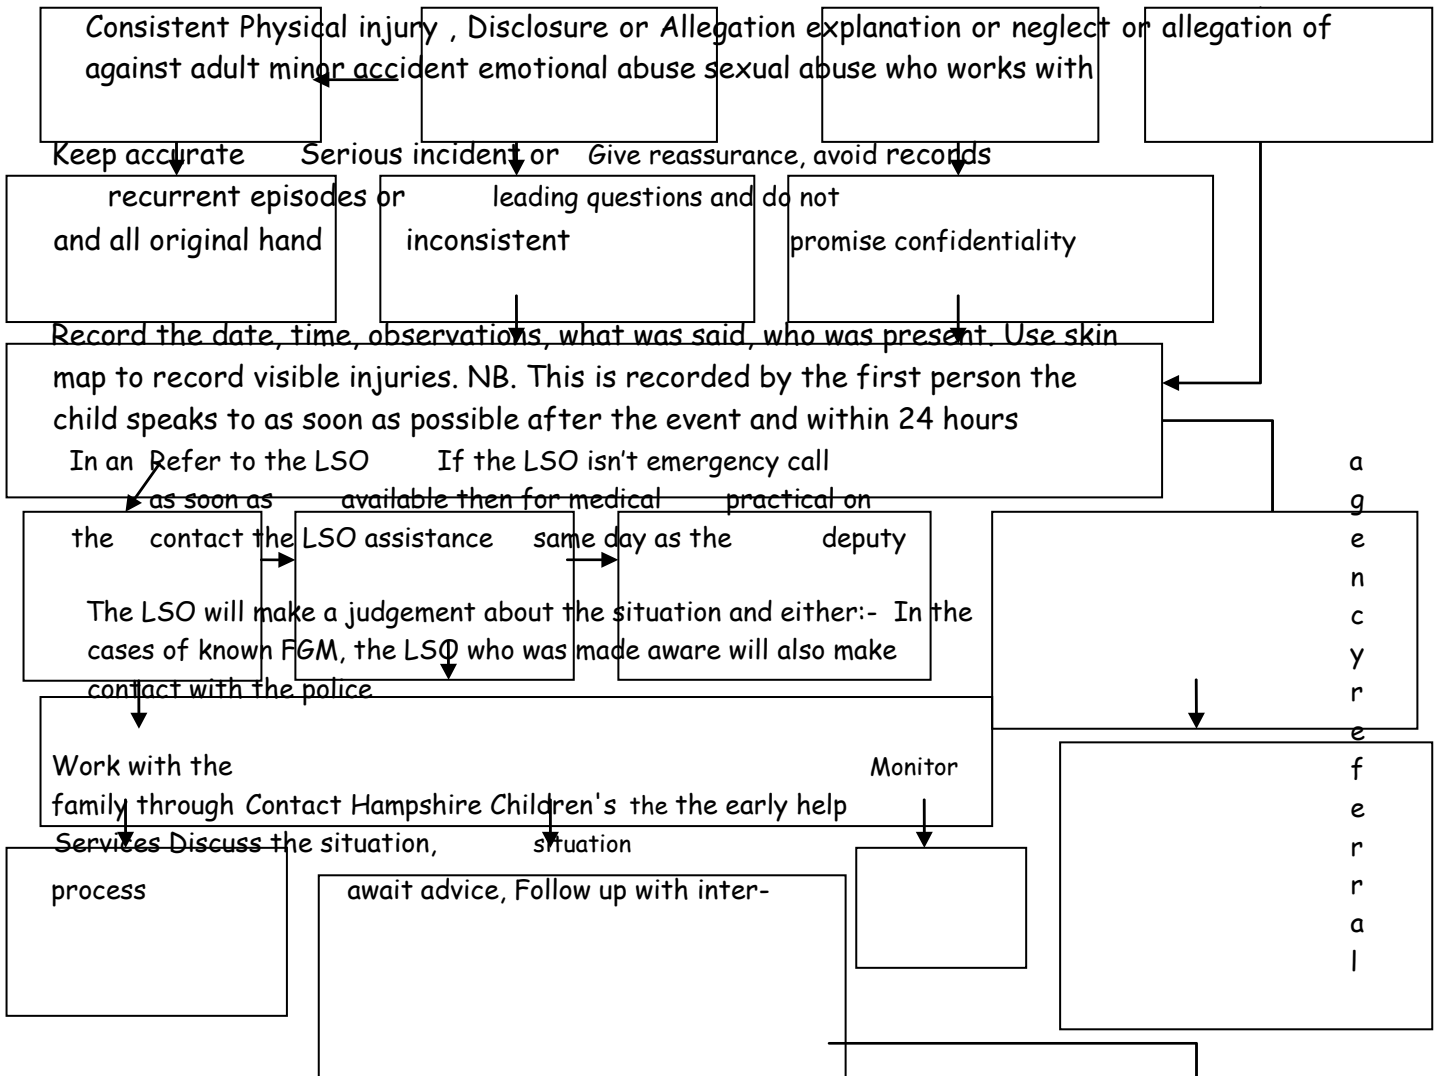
Consistent Physical injury , Disclosure or Allegation explanation or neglect or allegation of against adult minor accident emotional abuse sexual abuse who works with

Keep accurate Serious incident or Give reassurance, avoid records

recurrent episodes or leading questions and do not

and all original hand inconsistent promise confidentiality

Record the date, time, observations, what was said, who was present. Use skin map to record visible injuries. NB. This is recorded by the first person the child speaks to as soon as possible after the event and within 24 hours

In an Refer to the LSO If the LSO isn't emergency call

as soon as available then for medical practical on

the contact the LSO assistance same day as the deputy

The LSO will make a judgement about the situation and either:- In the cases of known FGM, the LSO who was made aware will also make contact with the police

Work with the Monitor

family through Contact Hampshire Children's the the early help

Services Discuss the situation, situation

process await advice, Follow up with inter-

a
g
e
n
c
y
r
e
f
e
r
r
a
l